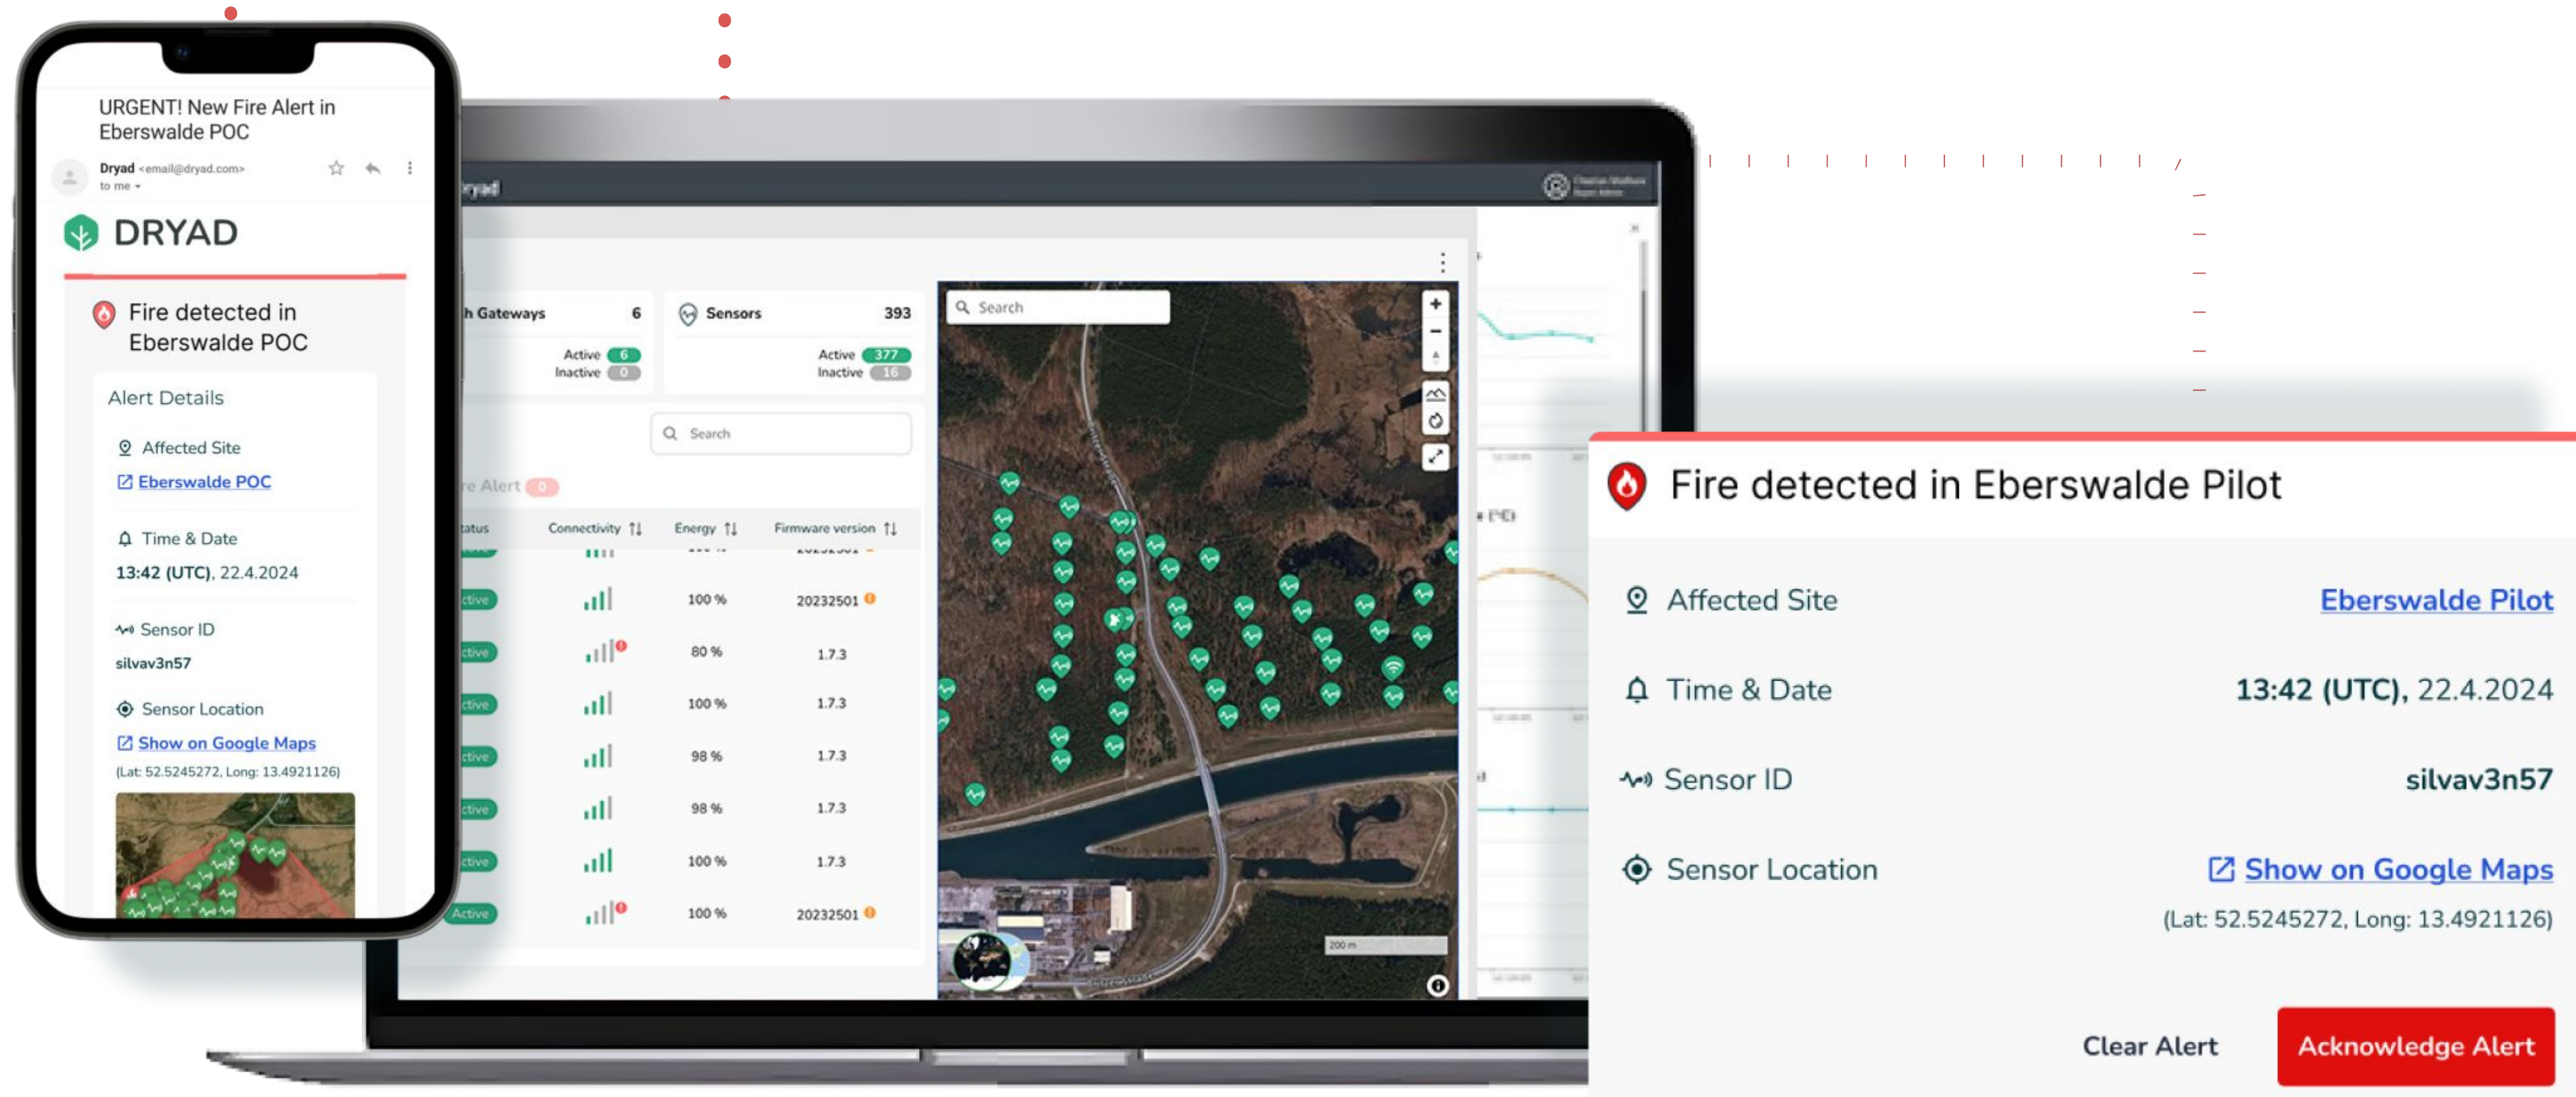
URGENT! New Fire Alert in Eberswalde POC

Dryad <email@dryad.com>
to me

DRYAD

Fire detected in Eberswalde POC

Alert Details

Affected Site
Eberswalde POC

Time & Date
13:42 (UTC), 22.4.2024

Sensor ID
silvav3n57

Sensor Location
Show on Google Maps
(Lat: 52.5245272, Long: 13.4921126)

ryad

h Gateways 6
Active 6
Inactive 0

Sensors 393
Active 377
Inactive 16

Search

re Alert 0

tatus | Connectivity | Energy | Firmware version
ctive | | 100 % | 20232501
ctive | | 80 % | 1.7.3
ctive | | 100 % | 1.7.3
ctive | | 98 % | 1.7.3
ctive | | 98 % | 1.7.3
ctive | | 100 % | 1.7.3
Active | | 100 % | 20232501

Search

200 m

Fire detected in Eberswalde Pilot

Affected Site Eberswalde Pilot

Time & Date 13:42 (UTC), 22.4.2024

Sensor ID silvav3n57

Sensor Location Show on Google Maps
(Lat: 52.5245272, Long: 13.4921126)

Clear Alert
Acknowledge Alert